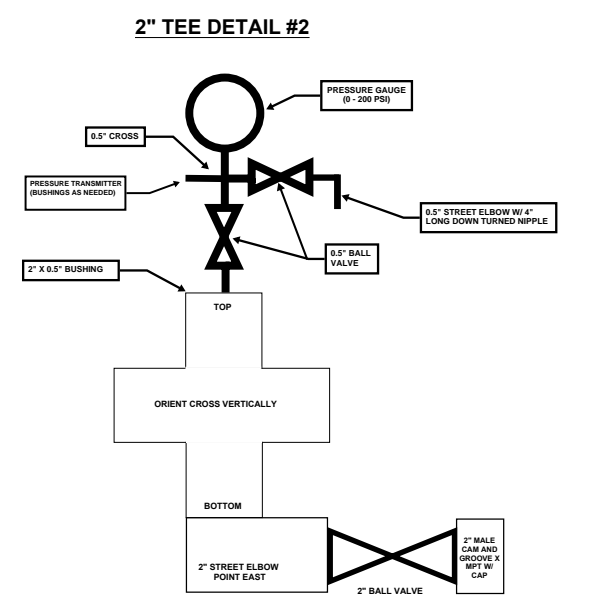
2" TEE DETAIL #2

PRESSURE GAUGE (0 - 200 PSI)

0.5" CROSS

PRESSURE TRANSMITTER (BUSHINGS AS NEEDED)

0.5" STREET ELBOW W/ 4" LONG DOWN TURNED NIPPLE

0.5" BALL VALVE

2" X 0.5" BUSHING

TOP

ORIENT CROSS VERTICALLY

BOTTOM

2" STREET ELBOW POINT EAST

2" BALL VALVE

2" MALE CAM AND GROOVE X MPT W/ CAP